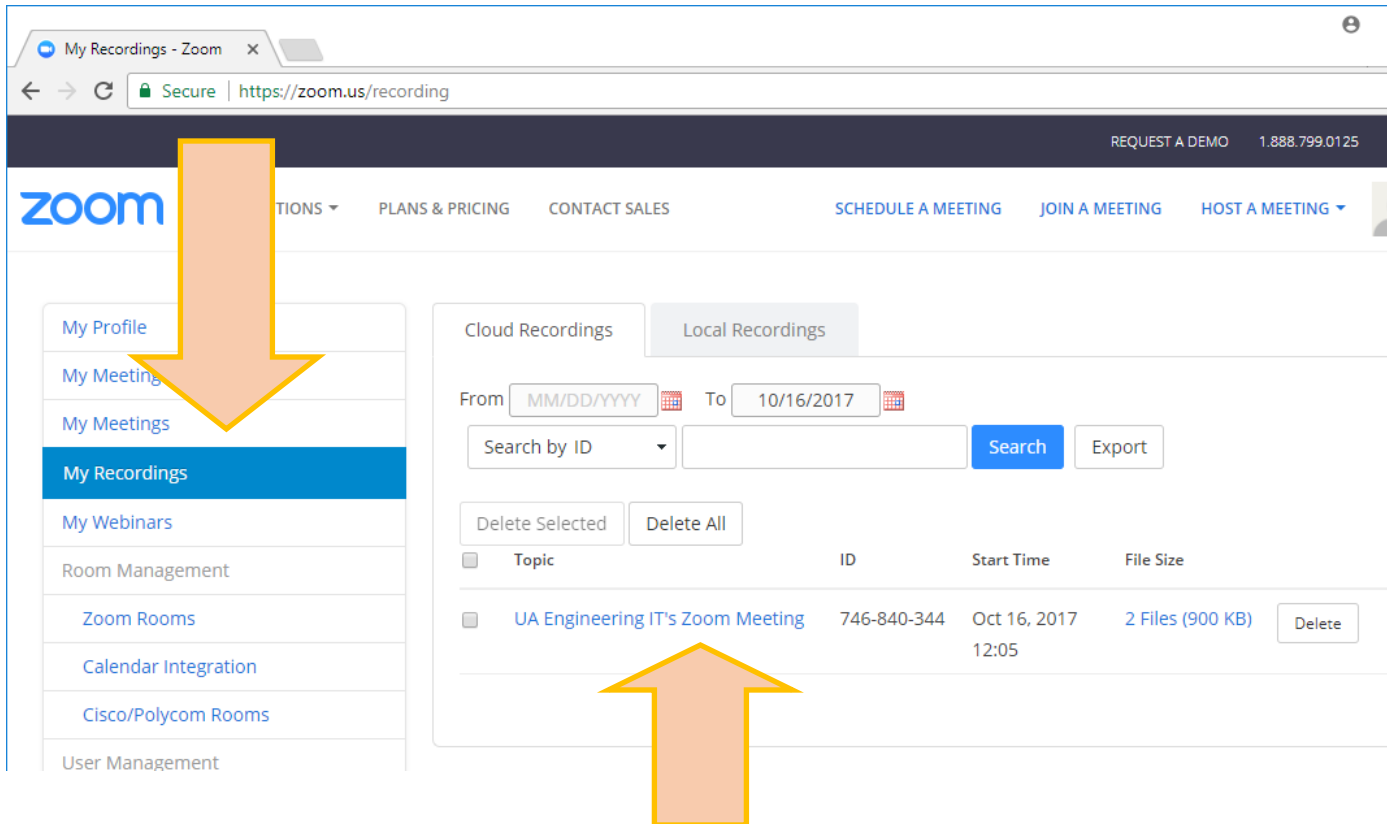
My Recordings - Zoom ×

Secure | https://zoom.us/recording

REQUEST A DEMO 1.888.799.0125

zoom TIONS ▾ PLANS & PRICING CONTACT SALES SCHEDULE A MEETING JOIN A MEETING HOST A MEETING ▾

My Profile
My Meeting
My Meetings
My Recordings
My Webinars
Room Management
Zoom Rooms
Calendar Integration
Cisco/Polycom Rooms
User Management

Cloud Recordings | Local Recordings

From MM/DD/YYYY To 10/16/2017

Search by ID ▾ | Search | Export

Delete Selected | Delete All

| | Topic | ID | Start Time | File Size | |
|---|---|---|---|---|---|
| | UA Engineering IT's Zoom Meeting | 746-840-344 | Oct 16, 2017 12:05 | 2 Files (900 KB) | Delete |